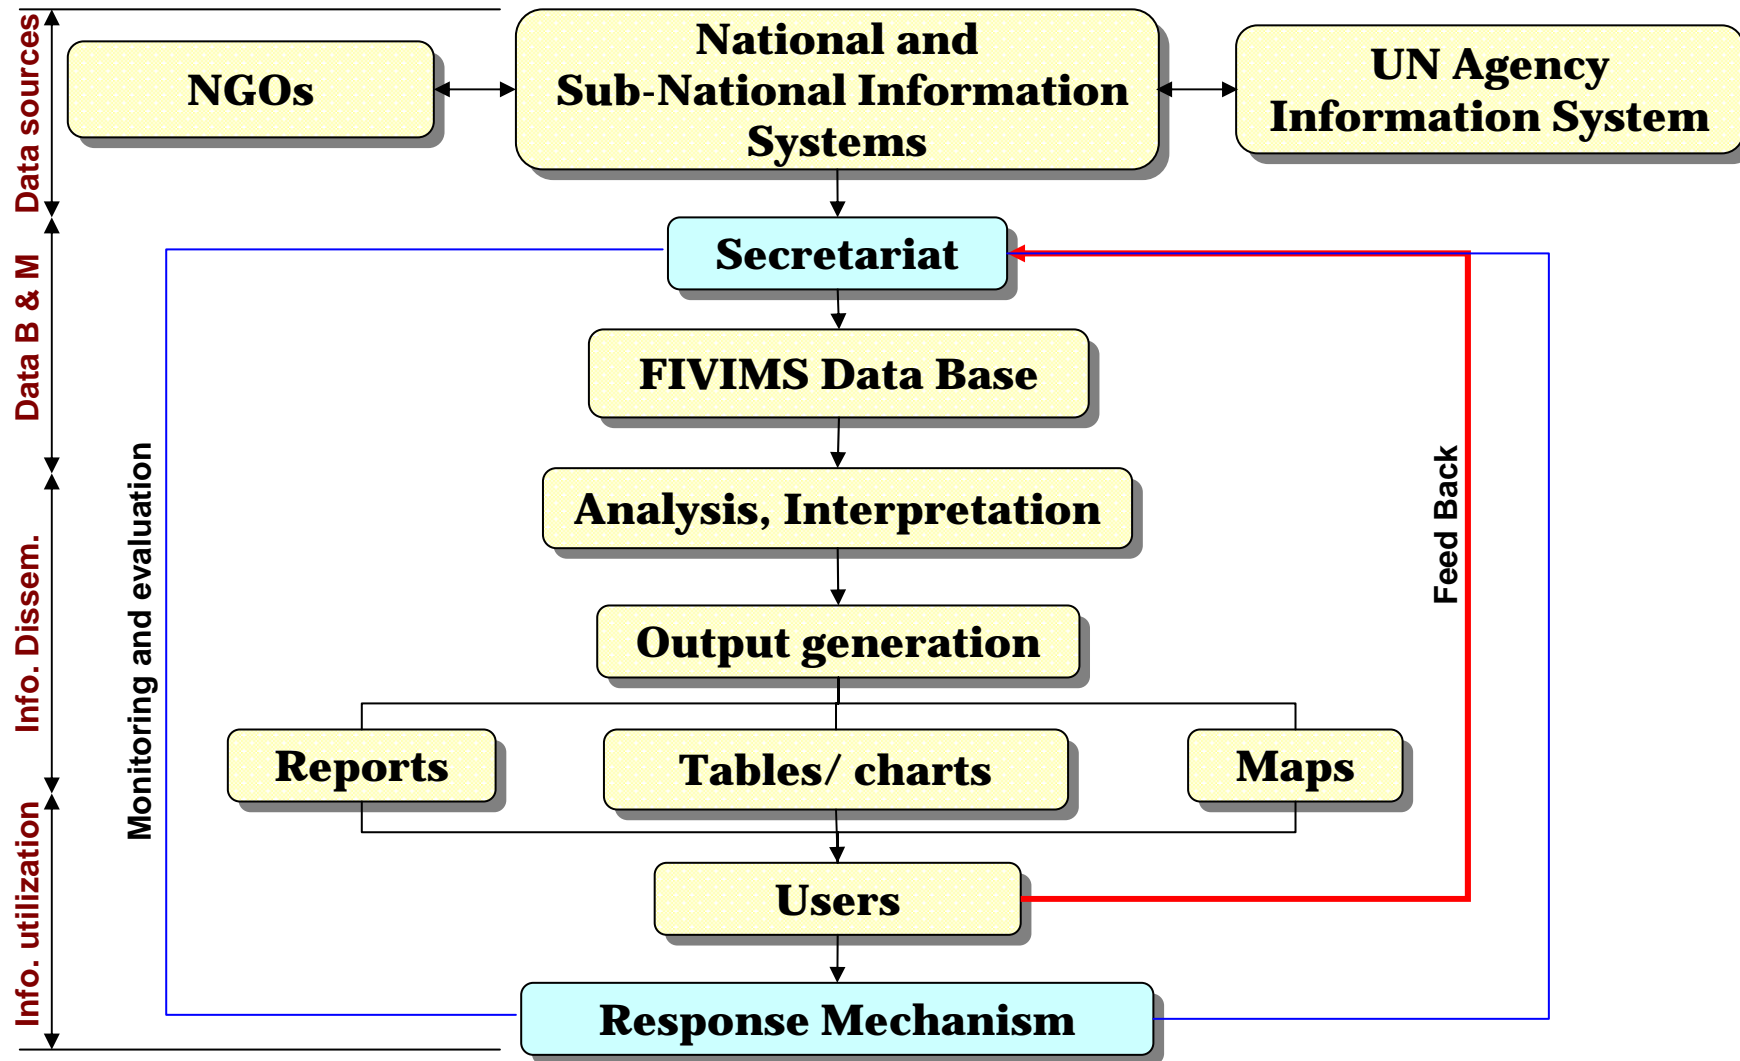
Data sources

NGOs

National and Sub-National Information Systems

UN Agency Information System

Data B & M

Secretariat

FIVIMS Data Base

Info. Dissem.

Analysis, Interpretation

Output generation

Monitoring and evaluation

Feed Back

Reports

Tables/ charts

Maps

Info. utilization

Users

Response Mechanism